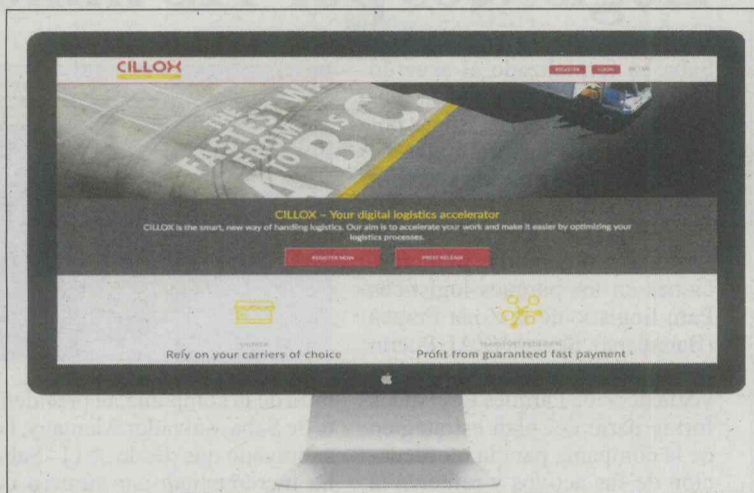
CILLOX

REGISTER LOGIN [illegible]

THE FASTEST WAY FROM A TO B IS C.

CILLOX – Your digital logistics accelerator

CILLOX is the smart, new way of handling logistics. Our aim is to accelerate your work and make it easier by optimizing your logistics processes.

REGISTER NOW PRESS RELEASE

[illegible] TRANSPORT PROVIDERS

Rely on your carriers of choice

Profit from guaranteed fast payment